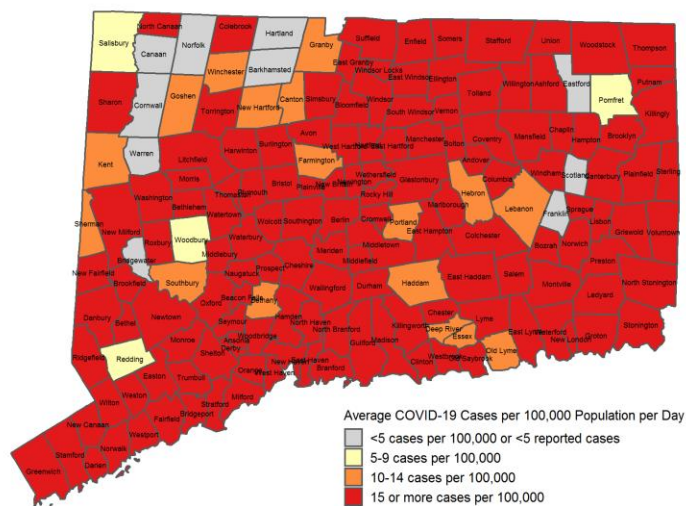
Salisbury
North Canaan
Canaan
Norfolk
Colebrook
Hartland
Granby
Suffield
Enfield
Somers
Stafford
Union
Woodstock
Thompson
Winchester
Barkhamsted
East Granby
Windsor Locks
East Windsor
Ellington
Willington
Ashford
Eastford
Putnam
Pomfret
Sharon
Cornwall
Goshen
Torrington
New Hartford
Canton
Simsbury
Bloomfield
Windsor
South Windsor
Vernon
Tolland
Killingly
Avon
Chaplin
Hampton
Brooklyn
Kent
Warren
Litchfield
Harwinton
Burlington
Farmington
West Hartford
East Hartford
Manchester
Bolton
Coventry
Mansfield
Andover
Columbia
Windham
Scotland
Canterbury
Plainfield
Sterling
Morris
Plainville
Newington
Wethersfield
Glastonbury
Washington
Thomaston
Bristol
Rocky Hill
Hebron
Bethlehem
Watertown
Sherman
New Milford
Roxbury
Woodbury
Wolcott
Southington
Berlin
Cromwell
Portland
Marlborough
Lebanon
Franklin
Sprague
Lisbon
Griswold
Voluntown
Waterbury
East Hampton
Colchester
Bridgewater
Middlebury
Meriden
Middletown
Bozrah
Norwich
New Fairfield
Brookfield
Southbury
Prospect
Cheshire
Middlefield
Preston
Naugatuck
Haddam
East Haddam
Salem
Montville
North Stonington
Beacon Falls
Bethany
Wallingford
Durham
Ledyard
Danbury
Bethel
Newtown
Oxford
Seymour
Hamden
North Haven
Chester
Deep River
Lyme
Monroe
Woodbridge
North Branford
Killingworth
Essex
Stonington
Ansonia
Derby
East Lyme
Waterford
Ridgefield
Redding
Shelton
Orange
New Haven
East Haven
Guilford
Madison
Westbrook
Old Saybrook
Old Lyme
New London
Groton
Easton
Trumbull
West Haven
Branford
Clinton
Weston
Milford
Wilton
Stratford
Fairfield
Bridgeport
New Canaan
Westport
Norwalk
Stamford
Darien
Greenwich

Average COVID-19 Cases per 100,000 Population per Day
<5 cases per 100,000 or <5 reported cases
5-9 cases per 100,000
10-14 cases per 100,000
15 or more cases per 100,000